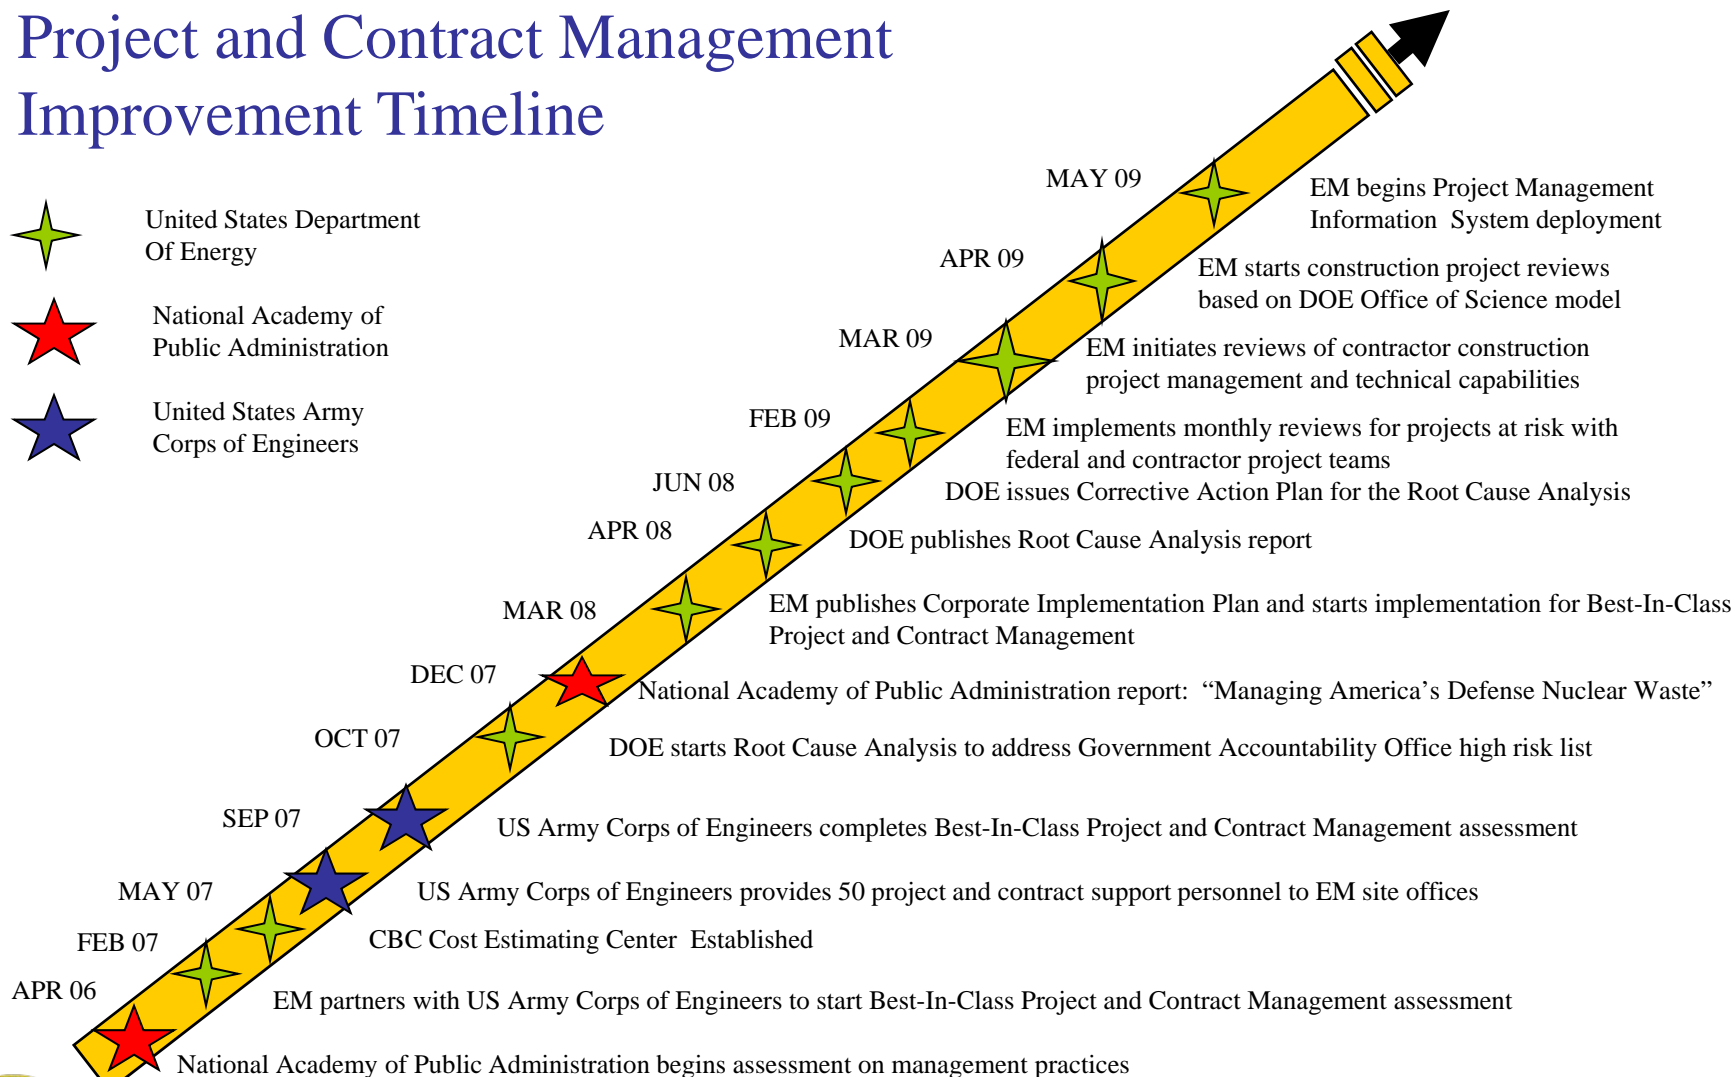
Project and Contract Management Improvement Timeline

United States Department Of Energy

National Academy of Public Administration

United States Army Corps of Engineers

MAY 09
EM begins Project Management Information System deployment

APR 09
EM starts construction project reviews based on DOE Office of Science model

MAR 09
EM initiates reviews of contractor construction project management and technical capabilities

FEB 09
EM implements monthly reviews for projects at risk with federal and contractor project teams

JUN 08
DOE issues Corrective Action Plan for the Root Cause Analysis

APR 08
DOE publishes Root Cause Analysis report

MAR 08
EM publishes Corporate Implementation Plan and starts implementation for Best-In-Class Project and Contract Management

DEC 07
National Academy of Public Administration report: "Managing America's Defense Nuclear Waste"

OCT 07
DOE starts Root Cause Analysis to address Government Accountability Office high risk list

SEP 07
US Army Corps of Engineers completes Best-In-Class Project and Contract Management assessment

MAY 07
US Army Corps of Engineers provides 50 project and contract support personnel to EM site offices

FEB 07
CBC Cost Estimating Center Established

APR 06
EM partners with US Army Corps of Engineers to start Best-In-Class Project and Contract Management assessment

National Academy of Public Administration begins assessment on management practices